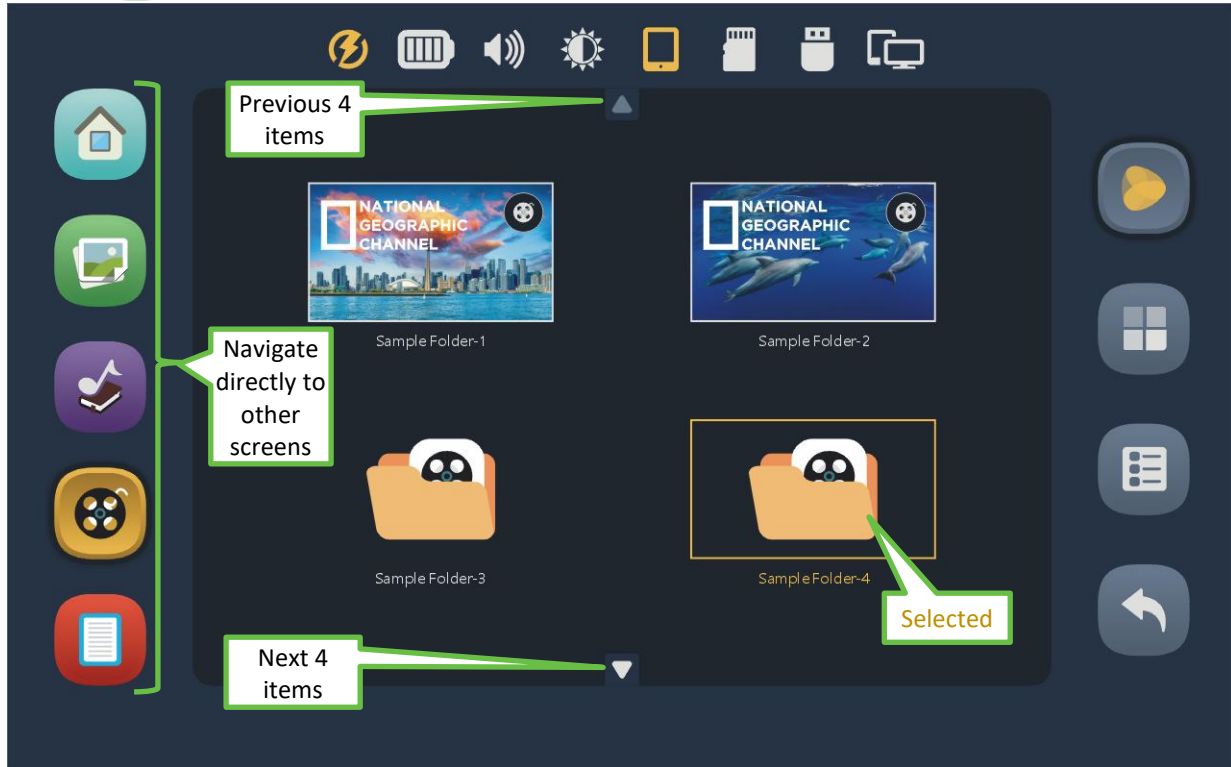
Previous 4 items

NATIONAL GEOGRAPHIC CHANNEL

NATIONAL GEOGRAPHIC CHANNEL

Sample Folder-1

Sample Folder-2

Navigate directly to other screens

Sample Folder-3

Sample Folder-4

Selected

Next 4 items